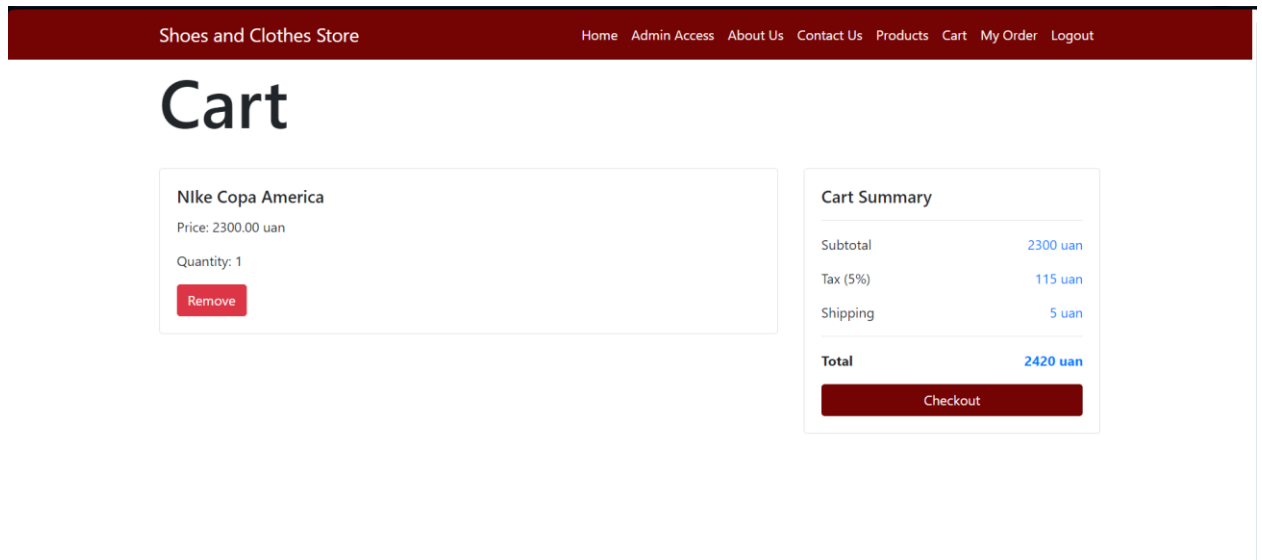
Shoes and Clothes Store

Home Admin Access About Us Contact Us Products Cart My Order Logout

Cart

NIke Copa America

Price: 2300.00 uan

Quantity: 1

Remove

Cart Summary

| | |
|---|---|
| Subtotal | 2300 uan |
| Tax (5%) | 115 uan |
| Shipping | 5 uan |
| **Total** | **2420 uan** |

Checkout